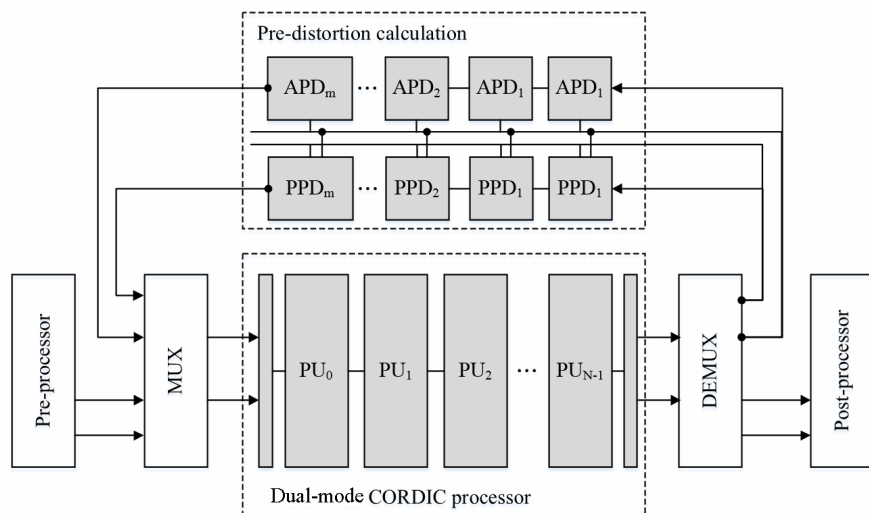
Pre-distortion calculation

$APD_m$ ⋯ $APD_2$ $APD_1$ $APD_1$

$PPD_m$ ⋯ $PPD_2$ $PPD_1$ $PPD_1$

Pre-processor

MUX

$PU_0$ $PU_1$ $PU_2$ ⋯ $PU_{N-1}$

DEMUX

Post-processor

Dual-mode CORDIC processor